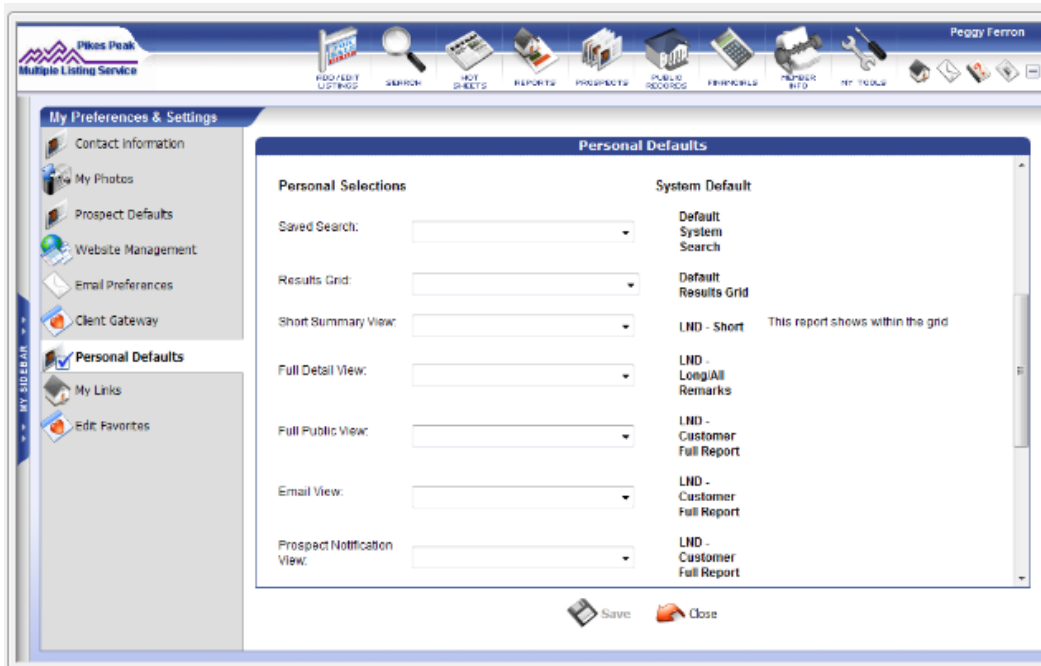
Pikes Peak
Multiple Listing Service

ADD/EDIT LISTINGS
SEARCH
HOT SHEETS
REPORTS
PROSPECTS
PUBLIC RECORDS
FINANCIALS
MEMBER INFO
MY TOOLS

Peggy Ferron

My Preferences & Settings

Contact Information
My Photos
Prospect Defaults
Website Management
Email Preferences
Client Gateway
Personal Defaults
My Links
Edit Favorites

MY SIDEBAR

Personal Defaults

Personal Selections

System Default

Saved Search:

Default System Search

Results Grid:

Default Results Grid

Short Summary View:

LND - Short

This report shows within the grid

Full Detail View:

LND - Long/All Remarks

Full Public View:

LND - Customer Full Report

Email View:

LND - Customer Full Report

Prospect Notification View:

LND - Customer Full Report

Save

Close